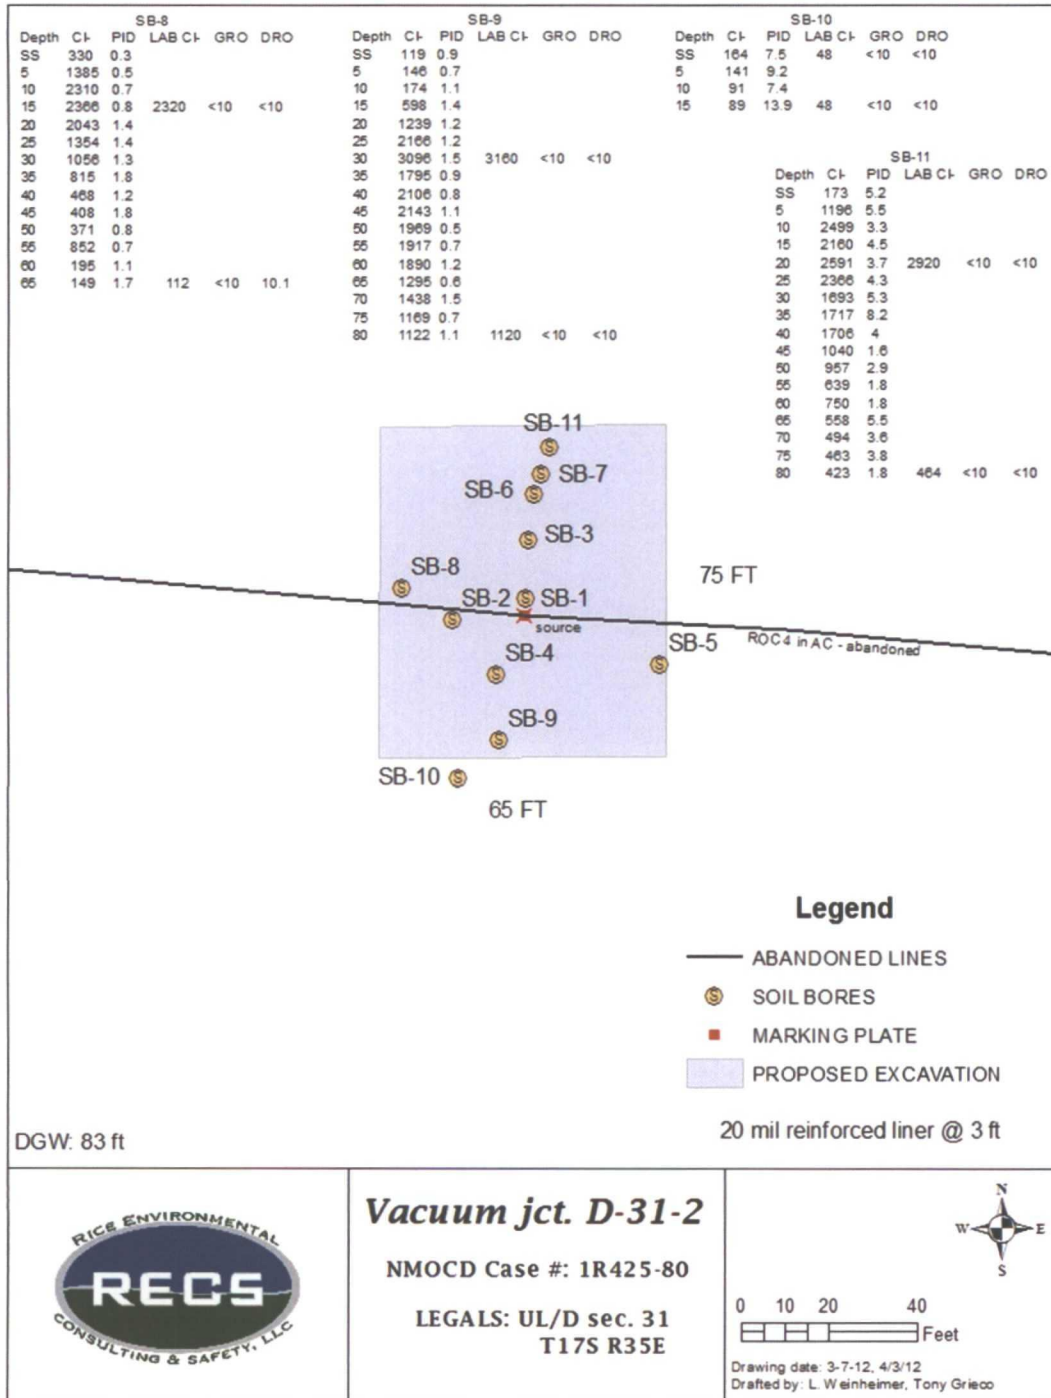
SB-8

| Depth | Cl- | PID | LAB Cl- | GRO | DRO |
|---|---|---|---|---|---|
| SS | 330 | 0.3 | | | |
| 5 | 1385 | 0.5 | | | |
| 10 | 2310 | 0.7 | | | |
| 15 | 2366 | 0.8 | 2320 | <10 | <10 |
| 20 | 2043 | 1.4 | | | |
| 25 | 1354 | 1.4 | | | |
| 30 | 1056 | 1.3 | | | |
| 35 | 815 | 1.8 | | | |
| 40 | 468 | 1.2 | | | |
| 45 | 408 | 1.8 | | | |
| 50 | 371 | 0.8 | | | |
| 55 | 852 | 0.7 | | | |
| 60 | 195 | 1.1 | | | |
| 65 | 149 | 1.7 | 112 | <10 | 10.1 |

SB-9

| Depth | Cl- | PID | LAB Cl- | GRO | DRO |
|---|---|---|---|---|---|
| SS | 119 | 0.9 | | | |
| 5 | 146 | 0.7 | | | |
| 10 | 174 | 1.1 | | | |
| 15 | 598 | 1.4 | | | |
| 20 | 1239 | 1.2 | | | |
| 25 | 2166 | 1.2 | | | |
| 30 | 3096 | 1.5 | 3160 | <10 | <10 |
| 35 | 1795 | 0.9 | | | |
| 40 | 2106 | 0.8 | | | |
| 45 | 2143 | 1.1 | | | |
| 50 | 1969 | 0.5 | | | |
| 55 | 1917 | 0.7 | | | |
| 60 | 1890 | 1.2 | | | |
| 65 | 1295 | 0.6 | | | |
| 70 | 1438 | 1.5 | | | |
| 75 | 1169 | 0.7 | | | |
| 80 | 1122 | 1.1 | 1120 | <10 | <10 |

SB-10

| Depth | Cl- | PID | LAB Cl- | GRO | DRO |
|---|---|---|---|---|---|
| SS | 164 | 7.5 | 48 | <10 | <10 |
| 5 | 141 | 9.2 | | | |
| 10 | 91 | 7.4 | | | |
| 15 | 89 | 13.9 | 48 | <10 | <10 |

SB-11

| Depth | Cl- | PID | LAB Cl- | GRO | DRO |
|---|---|---|---|---|---|
| SS | 173 | 5.2 | | | |
| 5 | 1196 | 5.5 | | | |
| 10 | 2499 | 3.3 | | | |
| 15 | 2160 | 4.5 | | | |
| 20 | 2591 | 3.7 | 2920 | <10 | <10 |
| 25 | 2366 | 4.3 | | | |
| 30 | 1693 | 5.3 | | | |
| 35 | 1717 | 8.2 | | | |
| 40 | 1706 | 4 | | | |
| 45 | 1040 | 1.6 | | | |
| 50 | 957 | 2.9 | | | |
| 55 | 639 | 1.8 | | | |
| 60 | 750 | 1.8 | | | |
| 65 | 558 | 5.5 | | | |
| 70 | 494 | 3.6 | | | |
| 75 | 463 | 3.8 | | | |
| 80 | 423 | 1.8 | 464 | <10 | <10 |

SB-11
SB-7
SB-6
SB-3
SB-8
75 FT
SB-2 SB-1
source
SB-5
ROC 4 in AC - abandoned
SB-4
SB-9
SB-10
65 FT

Legend
ABANDONED LINES
SOIL BORES
MARKING PLATE
PROPOSED EXCAVATION

20 mil reinforced liner @ 3 ft

DGW: 83 ft

RICE ENVIRONMENTAL
RECS
CONSULTING & SAFETY, LLC

Vacuum jct. D-31-2

NMOCD Case #: 1R425-80

LEGALS: UL/D sec. 31
T17S R35E

N
W E
S

0 10 20 40
Feet

Drawing date: 3-7-12, 4/3/12
Drafted by: L. Weinheimer, Tony Grieco